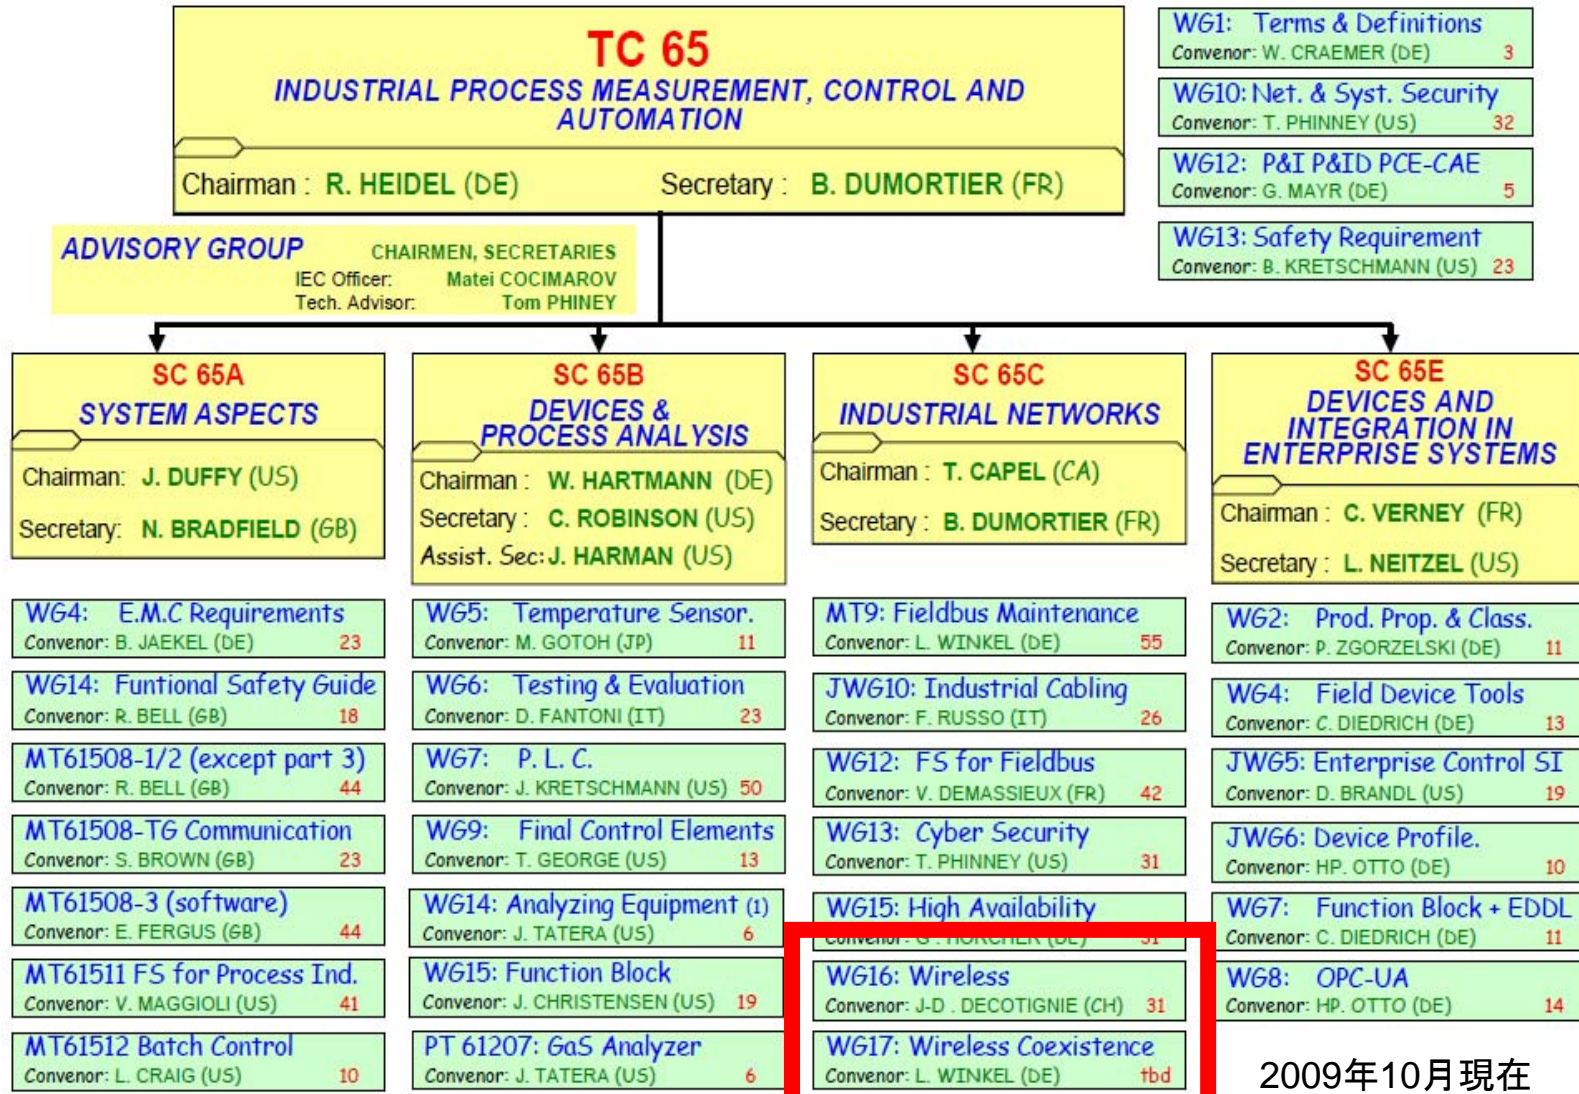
TC 65
INDUSTRIAL PROCESS MEASUREMENT, CONTROL AND AUTOMATION

Chairman : R. HEIDEL (DE) Secretary : B. DUMORTIER (FR)

WG1: Terms & Definitions
Convenor: W. CRAEMER (DE) 3

WG10: Net. & Syst. Security
Convenor: T. PHINNEY (US) 32

WG12: P&I P&ID PCE-CAE
Convenor: G. MAYR (DE) 5

WG13: Safety Requirement
Convenor: B. KRETSCHMANN (US) 23

ADVISORY GROUP CHAIRMEN, SECRETARIES
IEC Officer: Matei COCIMAROV
Tech. Advisor: Tom PHINEY

SC 65A
SYSTEM ASPECTS
Chairman: J. DUFFY (US)
Secretary: N. BRADFIELD (GB)

SC 65B
DEVICES & PROCESS ANALYSIS
Chairman : W. HARTMANN (DE)
Secretary : C. ROBINSON (US)
Assist. Sec: J. HARMAN (US)

SC 65C
INDUSTRIAL NETWORKS
Chairman : T. CAPEL (CA)
Secretary : B. DUMORTIER (FR)

SC 65E
DEVICES AND INTEGRATION IN ENTERPRISE SYSTEMS
Chairman : C. VERNEY (FR)
Secretary : L. NEITZEL (US)

WG4: E.M.C Requirements
Convenor: B. JAEKEL (DE) 23

WG14: Funtional Safety Guide
Convenor: R. BELL (GB) 18

MT61508-1/2 (except part 3)
Convenor: R. BELL (GB) 44

MT61508-TG Communication
Convenor: S. BROWN (GB) 23

MT61508-3 (software)
Convenor: E. FERGUS (GB) 44

MT61511 FS for Process Ind.
Convenor: V. MAGGIOLI (US) 41

MT61512 Batch Control
Convenor: L. CRAIG (US) 10

WG5: Temperature Sensor.
Convenor: M. GOTOH (JP) 11

WG6: Testing & Evaluation
Convenor: D. FANTONI (IT) 23

WG7: P. L. C.
Convenor: J. KRETSCHMANN (US) 50

WG9: Final Control Elements
Convenor: T. GEORGE (US) 13

WG14: Analyzing Equipment (1)
Convenor: J. TATERA (US) 6

WG15: Function Block
Convenor: J. CHRISTENSEN (US) 19

PT 61207: GaS Analyzer
Convenor: J. TATERA (US) 6

MT9: Fieldbus Maintenance
Convenor: L. WINKEL (DE) 55

JWG10: Industrial Cabling
Convenor: F. RUSSO (IT) 26

WG12: FS for Fieldbus
Convenor: V. DEMASSIEUX (FR) 42

WG13: Cyber Security
Convenor: T. PHINNEY (US) 31

WG15: High Availability
Convenor: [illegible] 31

WG16: Wireless
Convenor: J-D . DECOTIGNIE (CH) 31

WG17: Wireless Coexistence
Convenor: L. WINKEL (DE) tbd

WG2: Prod. Prop. & Class.
Convenor: P. ZGORZELSKI (DE) 11

WG4: Field Device Tools
Convenor: C. DIEDRICH (DE) 13

JWG5: Enterprise Control SI
Convenor: D. BRANDL (US) 19

JWG6: Device Profile.
Convenor: HP. OTTO (DE) 10

WG7: Function Block + EDDL
Convenor: C. DIEDRICH (DE) 11

WG8: OPC-UA
Convenor: HP. OTTO (DE) 14

2009年10月現在